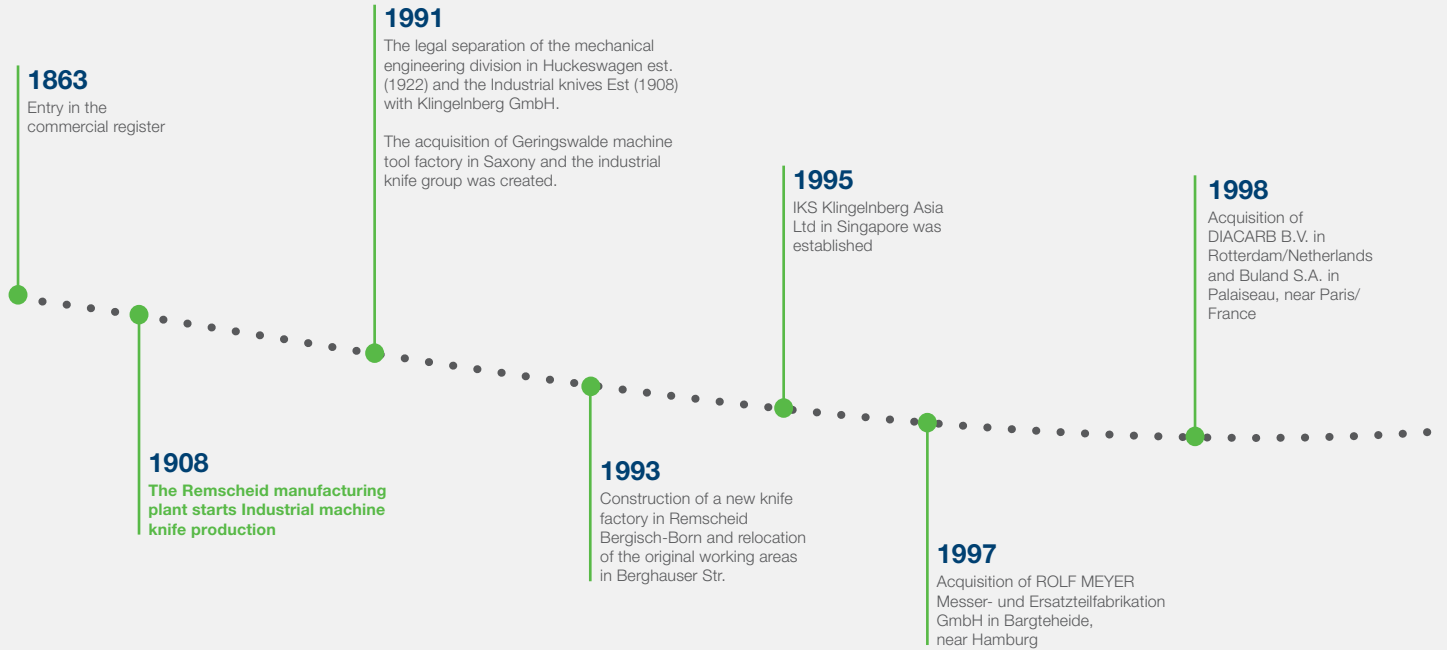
1863
Entry in the commercial register

1908
The Remscheid manufacturing plant starts Industrial machine knife production

1991
The legal separation of the mechanical engineering division in Huckeswagen est. (1922) and the Industrial knives Est (1908) with Klingelnberg GmbH.

The acquisition of Geringswalde machine tool factory in Saxony and the industrial knife group was created.

1993
Construction of a new knife factory in Remscheid Bergisch-Born and relocation of the original working areas in Berghauser Str.

1995
IKS Klingelnberg Asia Ltd in Singapore was established

1997
Acquisition of ROLF MEYER Messer- und Ersatzteilfabrikation GmbH in Bargteheide, near Hamburg

1998
Acquisition of DIACARB B.V. in Rotterdam/Netherlands and Buland S.A. in Palaiseau, near Paris/ France